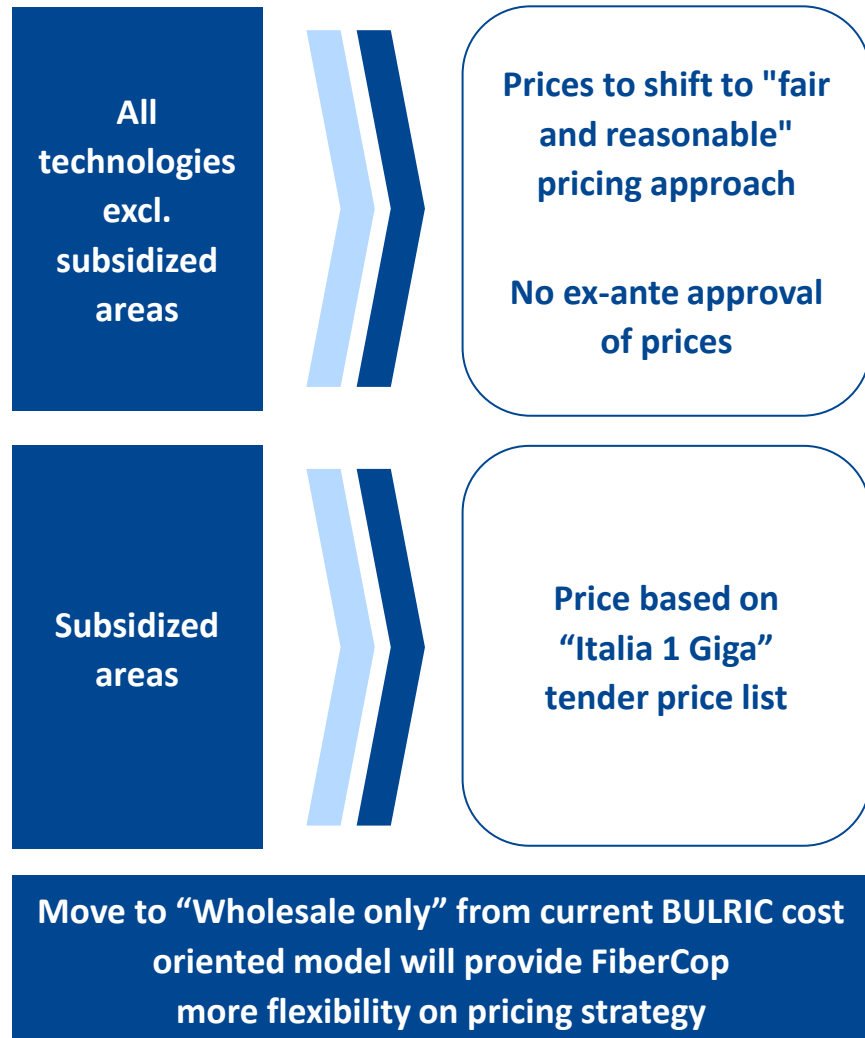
All technologies excl. subsidized areas

Prices to shift to "fair and reasonable" pricing approach

No ex-ante approval of prices

Subsidized areas

Price based on “Italia 1 Giga” tender price list

Move to “Wholesale only” from current BULRIC cost oriented model will provide FiberCop more flexibility on pricing strategy